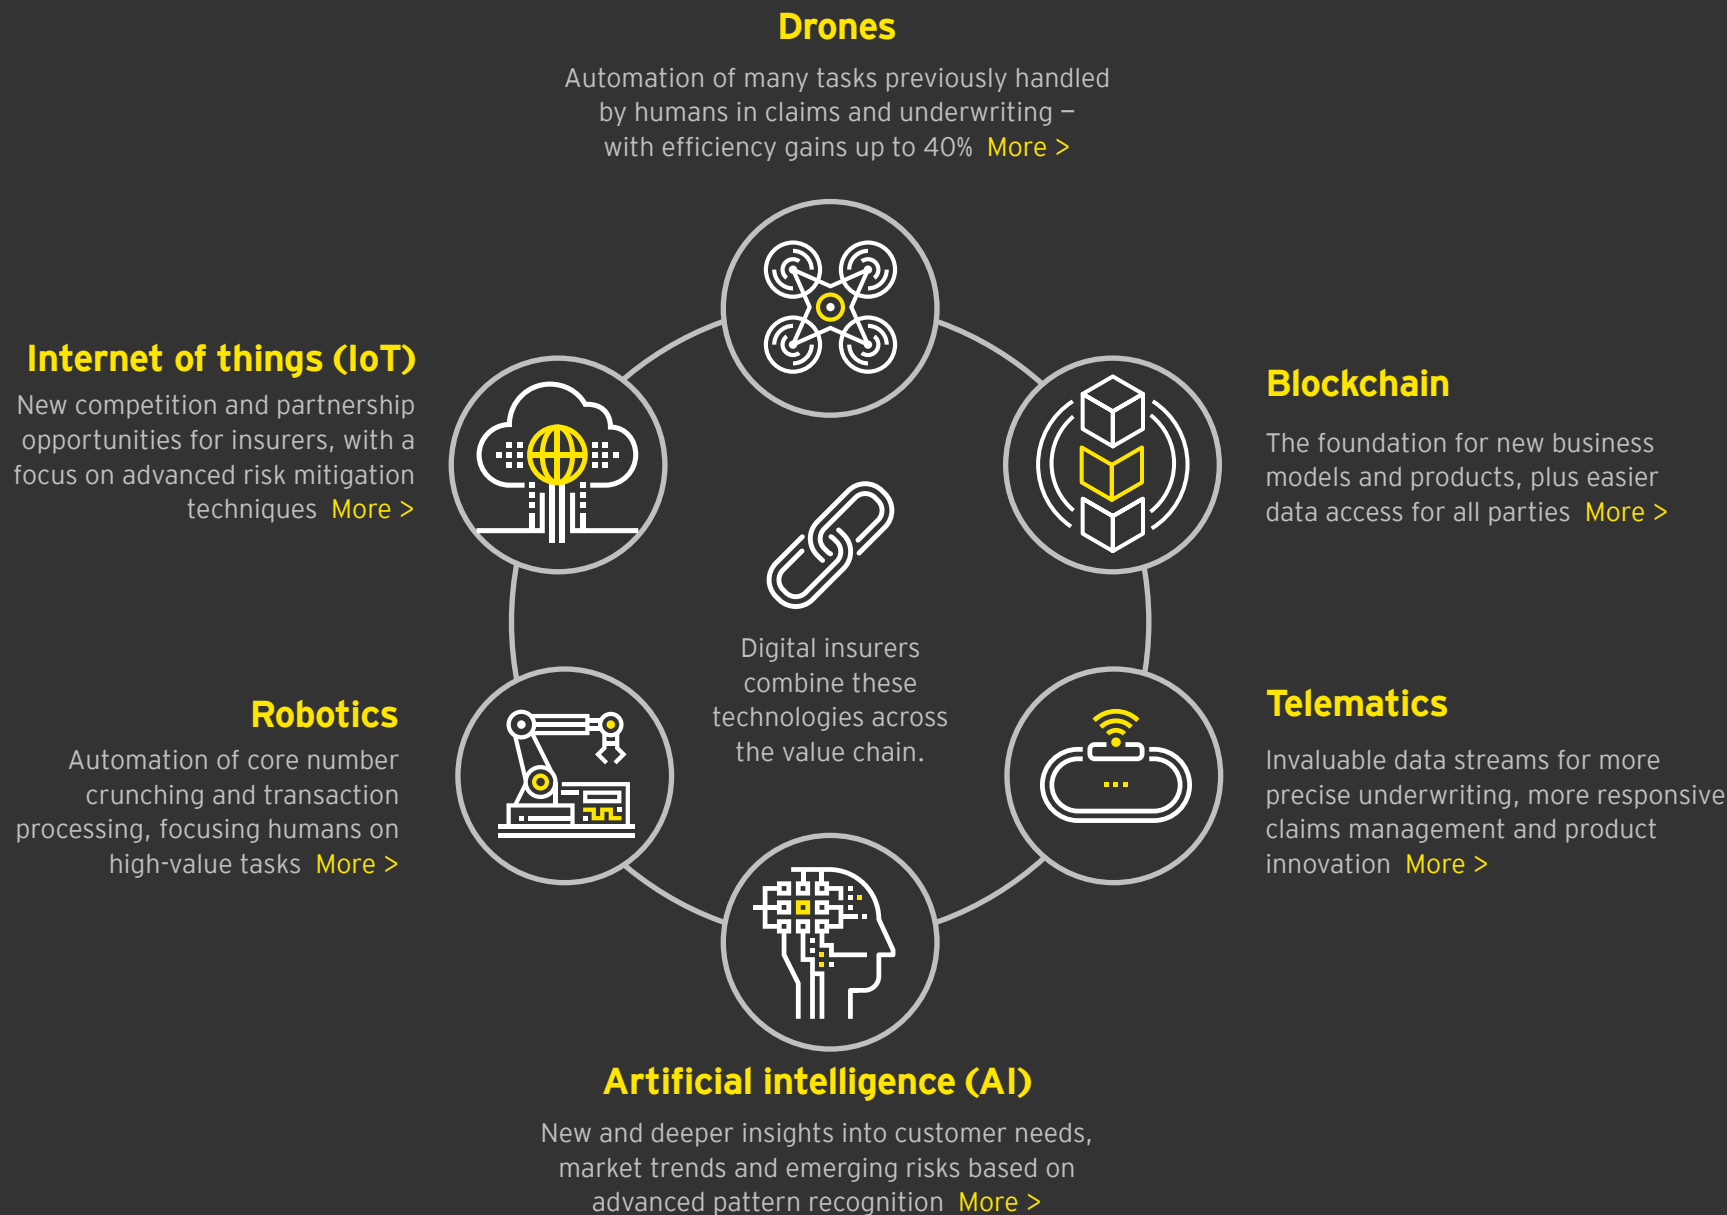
Drones

Automation of many tasks previously handled by humans in claims and underwriting – with efficiency gains up to 40% More >

Internet of things (IoT)

New competition and partnership opportunities for insurers, with a focus on advanced risk mitigation techniques More >

Blockchain

The foundation for new business models and products, plus easier data access for all parties More >

Digital insurers combine these technologies across the value chain.

Robotics

Automation of core number crunching and transaction processing, focusing humans on high-value tasks More >

Telematics

Invaluable data streams for more precise underwriting, more responsive claims management and product innovation More >

Artificial intelligence (AI)

New and deeper insights into customer needs, market trends and emerging risks based on advanced pattern recognition More >